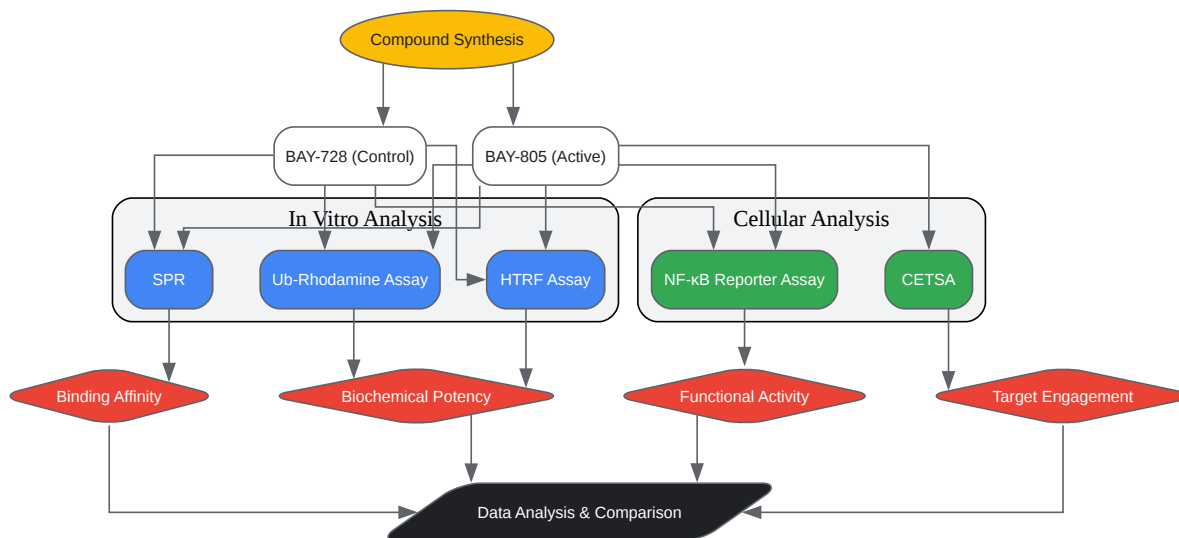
Compound Synthesis

BAY-728 (Control)

BAY-805 (Active)

In Vitro Analysis

SPR

Ub-Rhodamine Assay

HTRF Assay

Cellular Analysis

NF-κB Reporter Assay

CETSA

Binding Affinity

Biochemical Potency

Functional Activity

Target Engagement

Data Analysis & Comparison